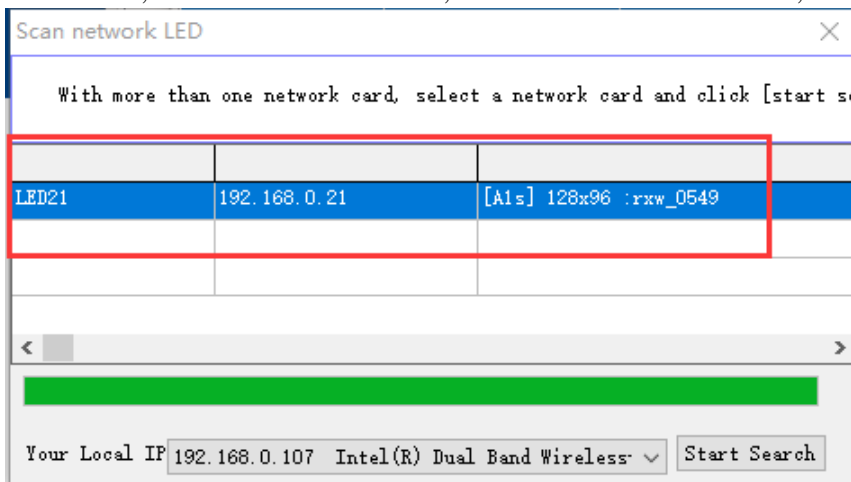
Scan network LED

With more than one network card, select a network card and click [start s

| | | |
|---|---|---|
| LED21 | 192.168.0.21 | [A1s] 128x96 :rxw_0549 |
| | | |
| | | |

Your Local IP 192.168.0.107 Intel(R) Dual Band Wireless Start Search